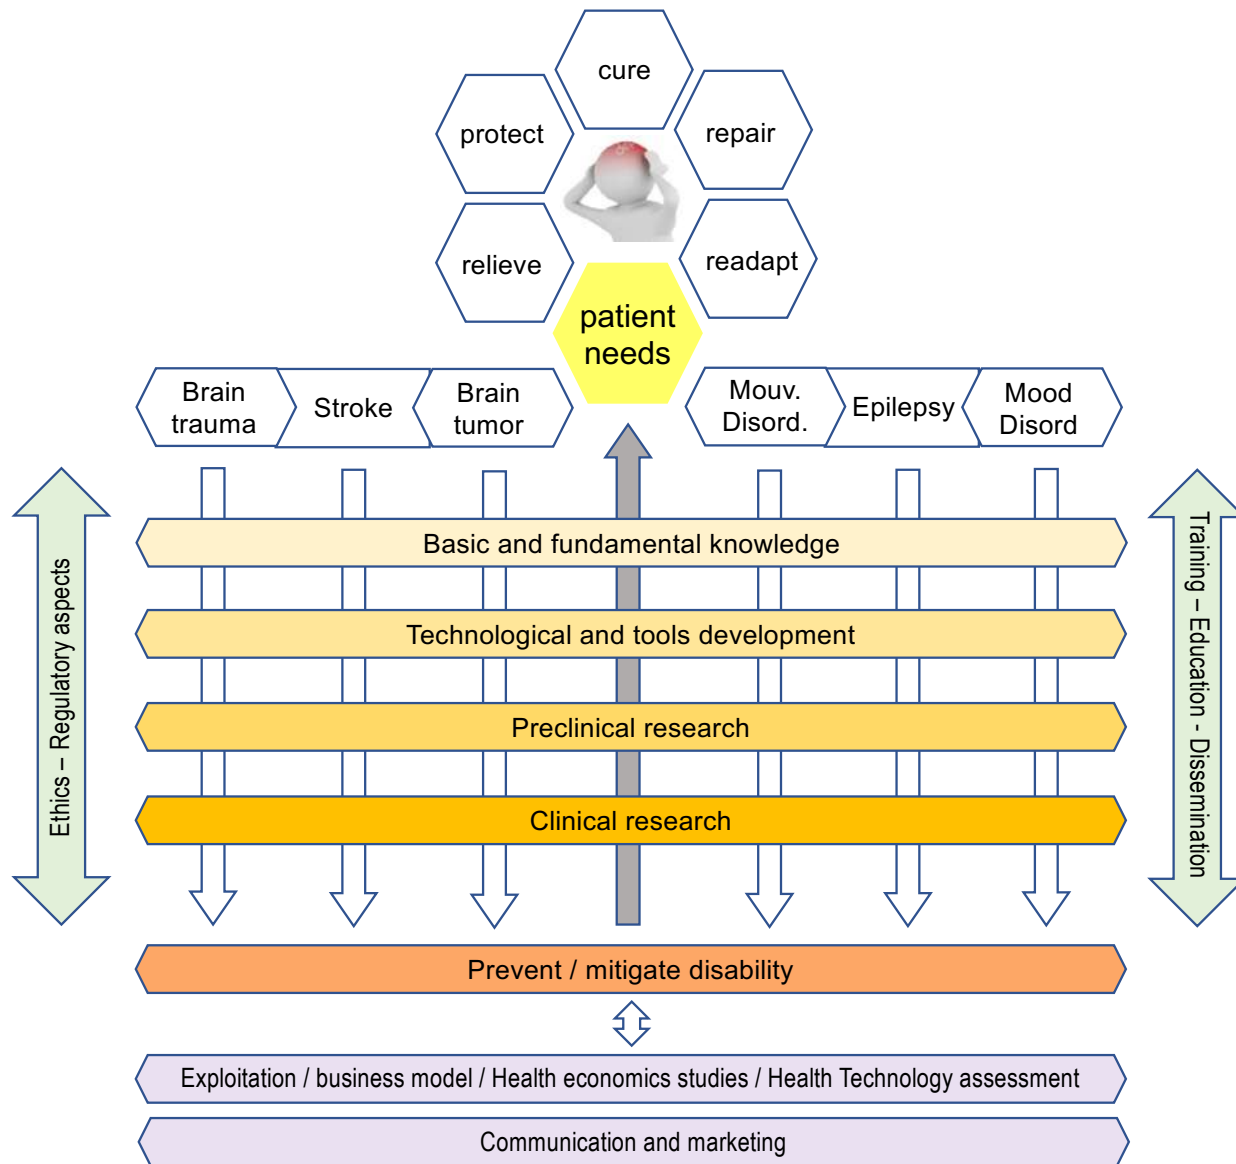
cure

protect

repair

relieve

readapt

patient needs

Brain trauma

Stroke

Brain tumor

Mouv. Disord.

Epilepsy

Mood Disord

Ethics – Regulatory aspects

Basic and fundamental knowledge

Technological and tools development

Preclinical research

Clinical research

Training – Education - Dissemination

Prevent / mitigate disability

Exploitation / business model / Health economics studies / Health Technology assessment

Communication and marketing